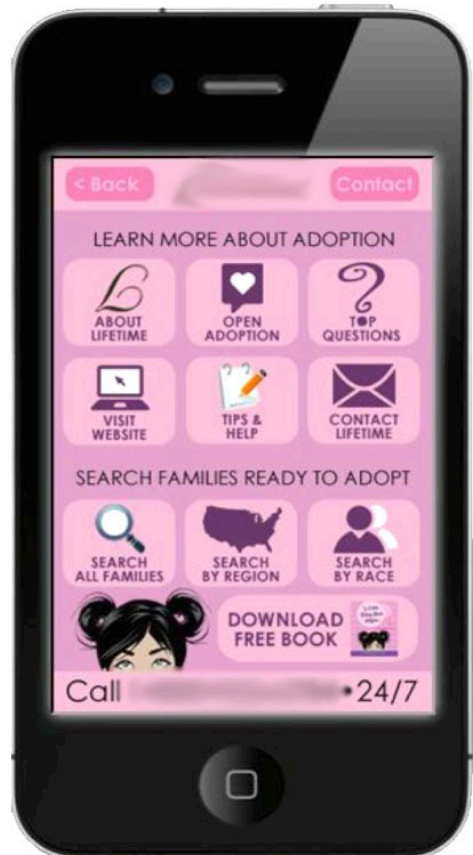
< Back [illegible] Contact

LEARN MORE ABOUT ADOPTION

ABOUT LIFETIME
OPEN ADOPTION
TOP QUESTIONS
VISIT WEBSITE
TIPS & HELP
CONTACT LIFETIME

SEARCH FAMILIES READY TO ADOPT

SEARCH ALL FAMILIES
SEARCH BY REGION
SEARCH BY RACE

DOWNLOAD FREE BOOK

Call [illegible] 24/7